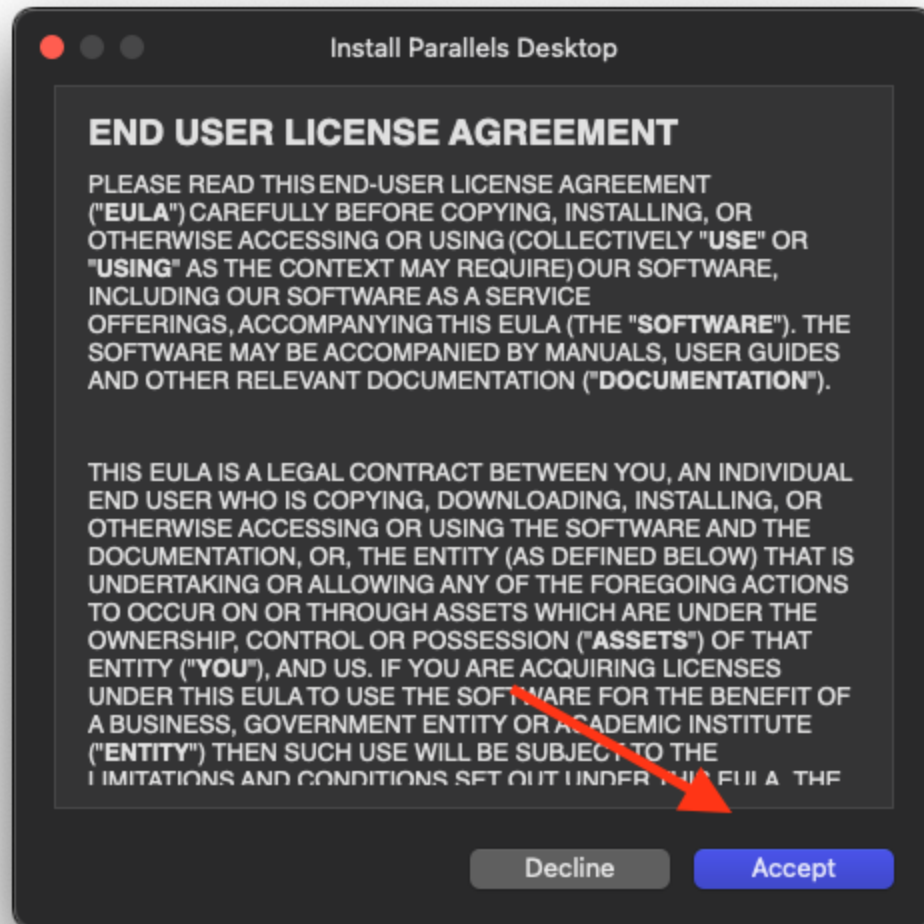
Install Parallels Desktop

END USER LICENSE AGREEMENT

PLEASE READ THIS END-USER LICENSE AGREEMENT ("EULA") CAREFULLY BEFORE COPYING, INSTALLING, OR OTHERWISE ACCESSING OR USING (COLLECTIVELY "USE" OR "USING" AS THE CONTEXT MAY REQUIRE) OUR SOFTWARE, INCLUDING OUR SOFTWARE AS A SERVICE OFFERINGS, ACCOMPANYING THIS EULA (THE "SOFTWARE"). THE SOFTWARE MAY BE ACCOMPANIED BY MANUALS, USER GUIDES AND OTHER RELEVANT DOCUMENTATION ("DOCUMENTATION").

THIS EULA IS A LEGAL CONTRACT BETWEEN YOU, AN INDIVIDUAL END USER WHO IS COPYING, DOWNLOADING, INSTALLING, OR OTHERWISE ACCESSING OR USING THE SOFTWARE AND THE DOCUMENTATION, OR, THE ENTITY (AS DEFINED BELOW) THAT IS UNDERTAKING OR ALLOWING ANY OF THE FOREGOING ACTIONS TO OCCUR ON OR THROUGH ASSETS WHICH ARE UNDER THE OWNERSHIP, CONTROL OR POSSESSION ("ASSETS") OF THAT ENTITY ("YOU"), AND US. IF YOU ARE ACQUIRING LICENSES UNDER THIS EULA TO USE THE SOFTWARE FOR THE BENEFIT OF A BUSINESS, GOVERNMENT ENTITY OR ACADEMIC INSTITUTE ("ENTITY") THEN SUCH USE WILL BE SUBJECT TO THE LIMITATIONS AND CONDITIONS SET OUT UNDER THIS EULA. THE

Decline
Accept